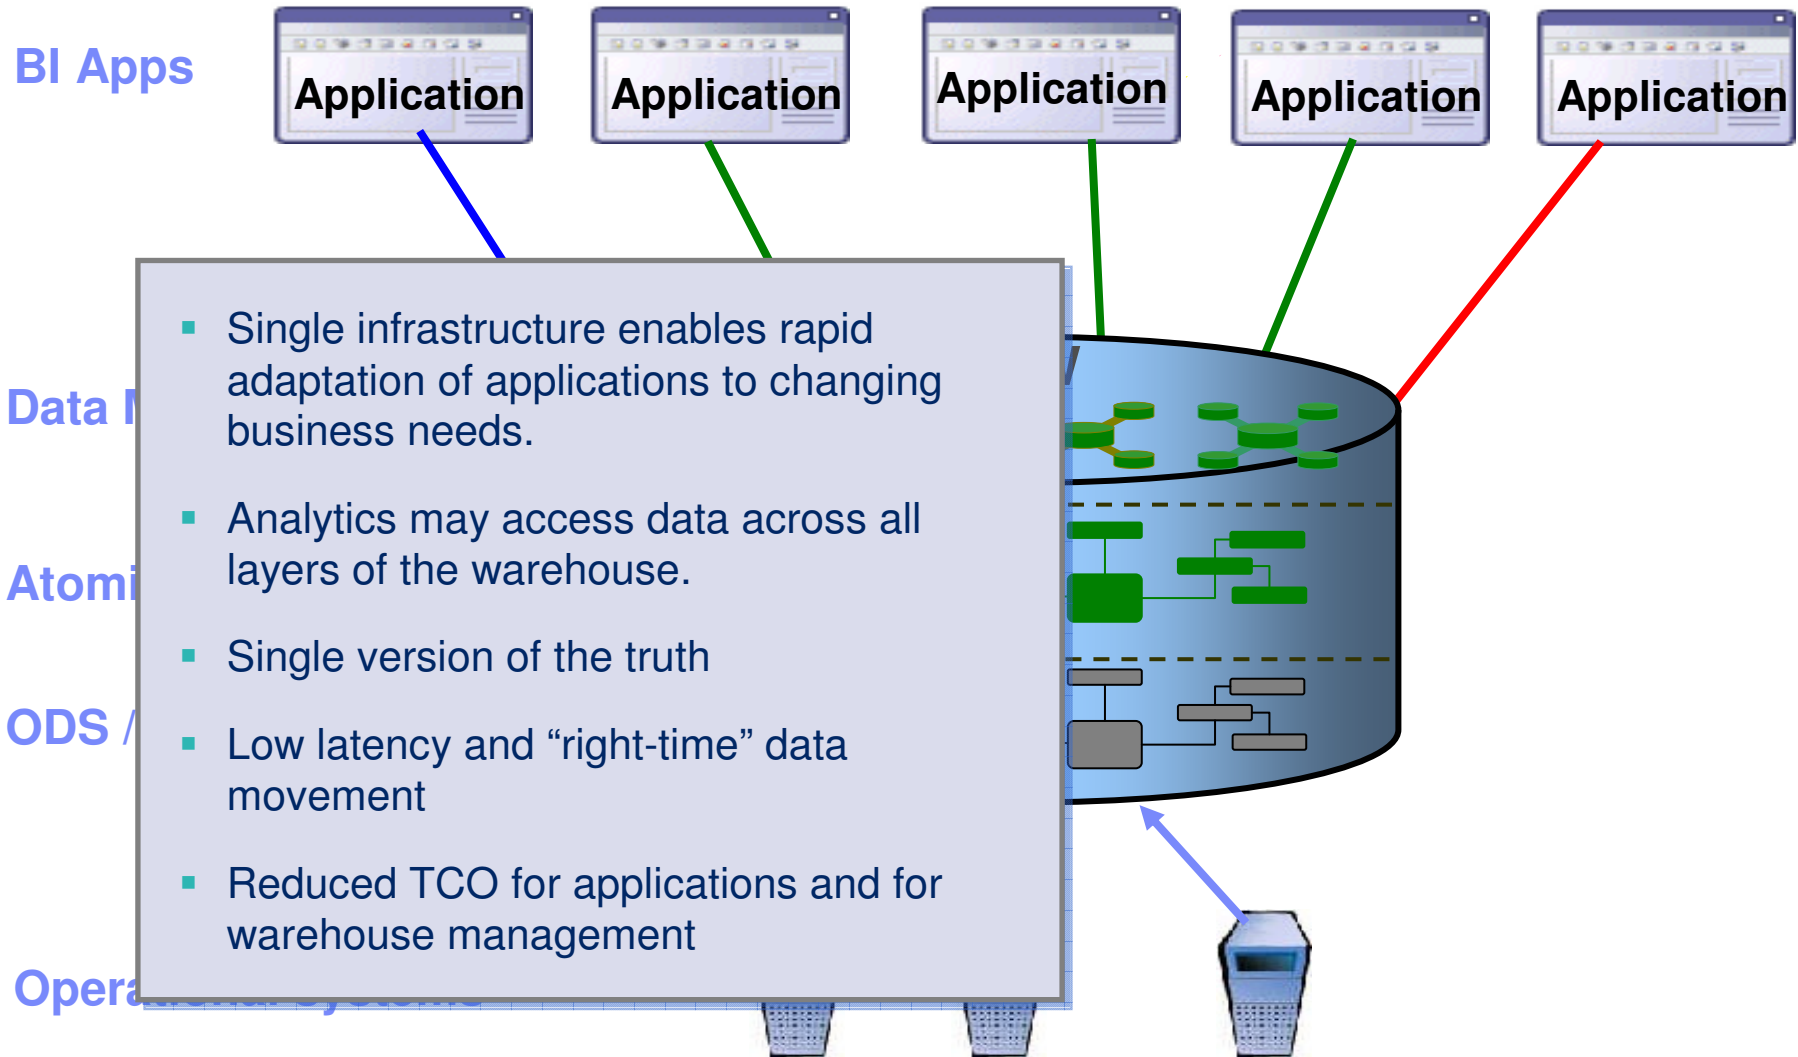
BI Apps

Application

Application

Application

Application

Application

Data M

Atomi

ODS /

Opera

- Single infrastructure enables rapid adaptation of applications to changing business needs.
- Analytics may access data across all layers of the warehouse.
- Single version of the truth
- Low latency and “right-time” data movement
- Reduced TCO for applications and for warehouse management